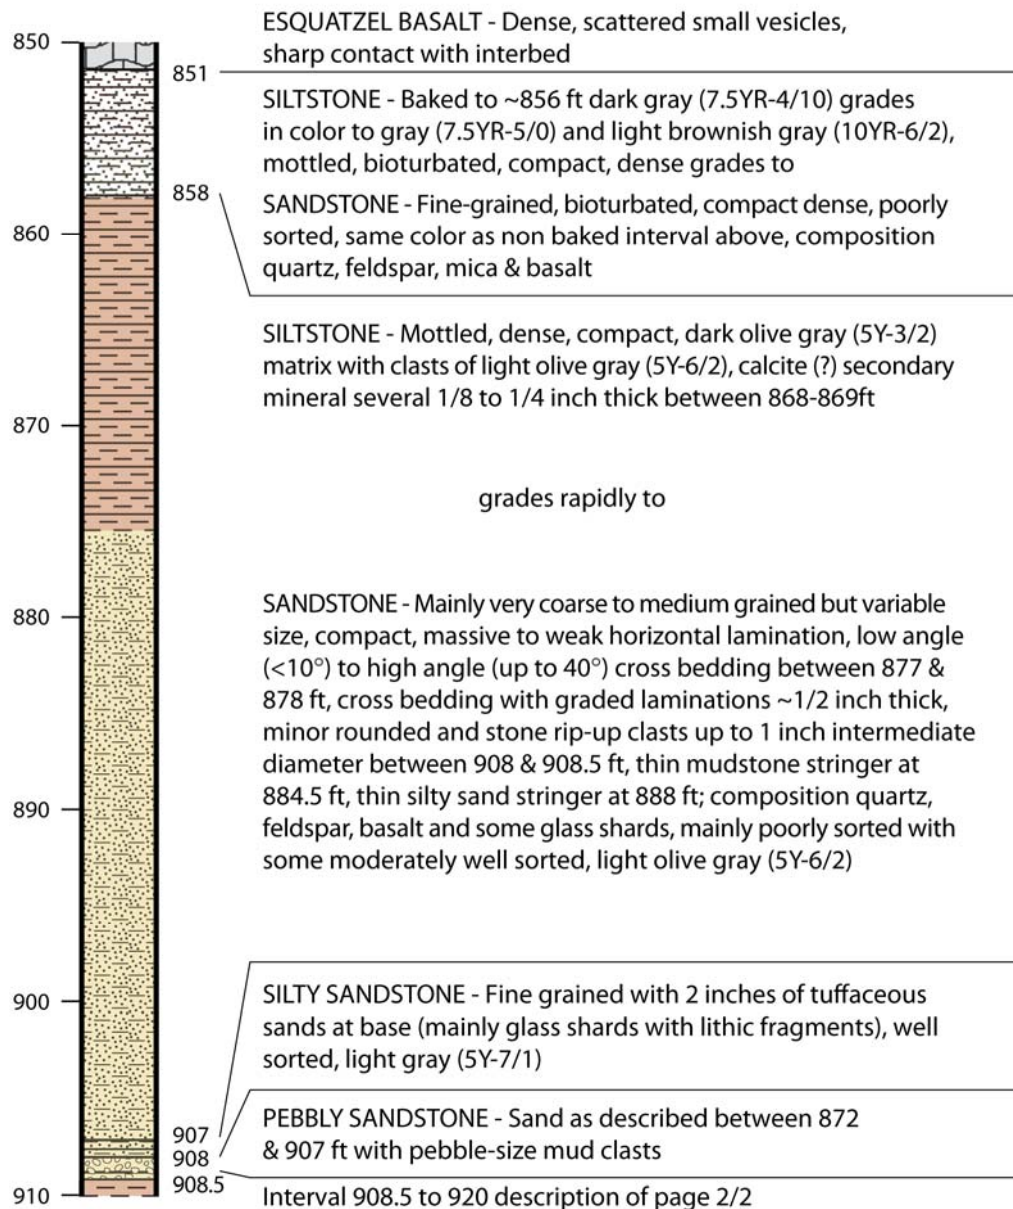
850
860
870
880
890
900
910

851
858
907
908
908.5

ESQUATZEL BASALT - Dense, scattered small vesicles, sharp contact with interbed

SILTSTONE - Baked to ~856 ft dark gray (7.5YR-4/10) grades in color to gray (7.5YR-5/0) and light brownish gray (10YR-6/2), mottled, bioturbated, compact, dense grades to

SANDSTONE - Fine-grained, bioturbated, compact dense, poorly sorted, same color as non baked interval above, composition quartz, feldspar, mica & basalt

SILTSTONE - Mottled, dense, compact, dark olive gray (5Y-3/2) matrix with clasts of light olive gray (5Y-6/2), calcite (?) secondary mineral several 1/8 to 1/4 inch thick between 868-869ft

grades rapidly to

SANDSTONE - Mainly very coarse to medium grained but variable size, compact, massive to weak horizontal lamination, low angle (<10°) to high angle (up to 40°) cross bedding between 877 & 878 ft, cross bedding with graded laminations ~1/2 inch thick, minor rounded and stone rip-up clasts up to 1 inch intermediate diameter between 908 & 908.5 ft, thin mudstone stringer at 884.5 ft, thin silty sand stringer at 888 ft; composition quartz, feldspar, basalt and some glass shards, mainly poorly sorted with some moderately well sorted, light olive gray (5Y-6/2)

SILTY SANDSTONE - Fine grained with 2 inches of tuffaceous sands at base (mainly glass shards with lithic fragments), well sorted, light gray (5Y-7/1)

PEBBLY SANDSTONE - Sand as described between 872 & 907 ft with pebble-size mud clasts

Interval 908.5 to 920 description of page 2/2